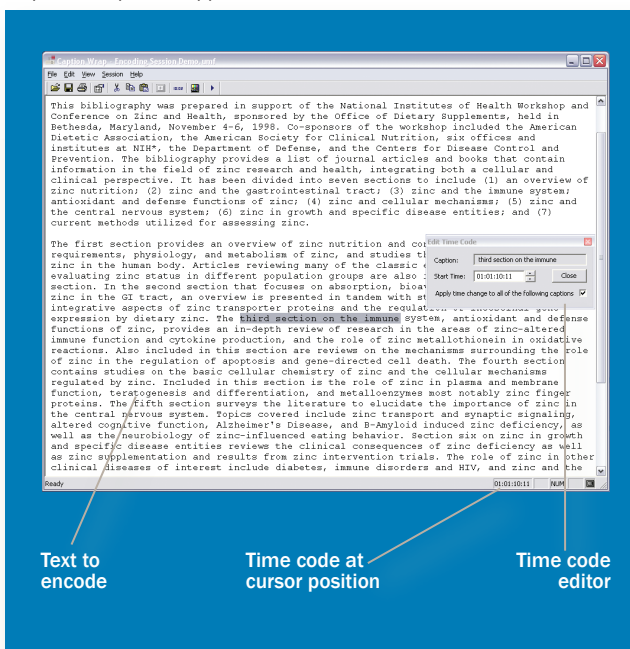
Caption Wrap - Encoding Session Demo.cwf

File Edit View Session Help

This bibliography was prepared in support of the National Institutes of Health Workshop and Conference on Zinc and Health, sponsored by the Office of Dietary Supplements, held in Bethesda, Maryland, November 4-6, 1998. Co-sponsors of the workshop included the American Dietetic Association, the American Society for Clinical Nutrition, six offices and institutes at NIH*, the Department of Defense, and the Centers for Disease Control and Prevention. The bibliography provides a list of journal articles and books that contain information in the field of zinc research and health, integrating both a cellular and clinical perspective. It has been divided into seven sections to include (1) an overview of zinc nutrition; (2) zinc and the gastrointestinal tract; (3) zinc and the immune system; antioxidant and defense functions of zinc; (4) zinc and cellular mechanisms; (5) zinc and the central nervous system; (6) zinc in growth and specific disease entities; and (7) current methods utilized for assessing zinc.

The first section provides an overview of zinc nutrition and co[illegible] requirements, physiology, and metabolism of zinc, and studies t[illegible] zinc in the human body. Articles reviewing many of the classic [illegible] evaluating zinc status in different population groups are also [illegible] section. In the second section that focuses on absorption, bioav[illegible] zinc in the GI tract, an overview is presented in tandem with st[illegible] integrative aspects of zinc transporter proteins and the regulation of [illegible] expression by dietary zinc. The third section on the immune system, antioxidant and defense functions of zinc, provides an in-depth review of research in the areas of zinc-altered immune function and cytokine production, and the role of zinc metallothionein in oxidative reactions. Also included in this section are reviews on the mechanisms surrounding the role of zinc in the regulation of apoptosis and gene-directed cell death. The fourth section contains studies on the basic cellular chemistry of zinc and the cellular mechanisms regulated by zinc. Included in this section is the role of zinc in plasma and membrane function, teratogenesis and differentiation, and metalloenzymes most notably zinc finger proteins. The fifth section surveys the literature to elucidate the importance of zinc in the central nervous system. Topics covered include zinc transport and synaptic signaling, altered cognitive function, Alzheimer's Disease, and B-Amyloid induced zinc deficiency, as well as the neurobiology of zinc-influenced eating behavior. Section six on zinc in growth and specific disease entities reviews the clinical consequences of zinc deficiency as well as zinc supplementation and results from zinc intervention trials. The role of zinc in other clinical diseases of interest include diabetes, immune disorders and HIV, and zinc and the

Edit Time Code
Caption: third section on the immune
Start Time: 01:01:10:11
Close
Apply time change to all of the following captions

Ready 01:01:10:11 NUM

Text to encode

Time code at cursor position

Time code editor